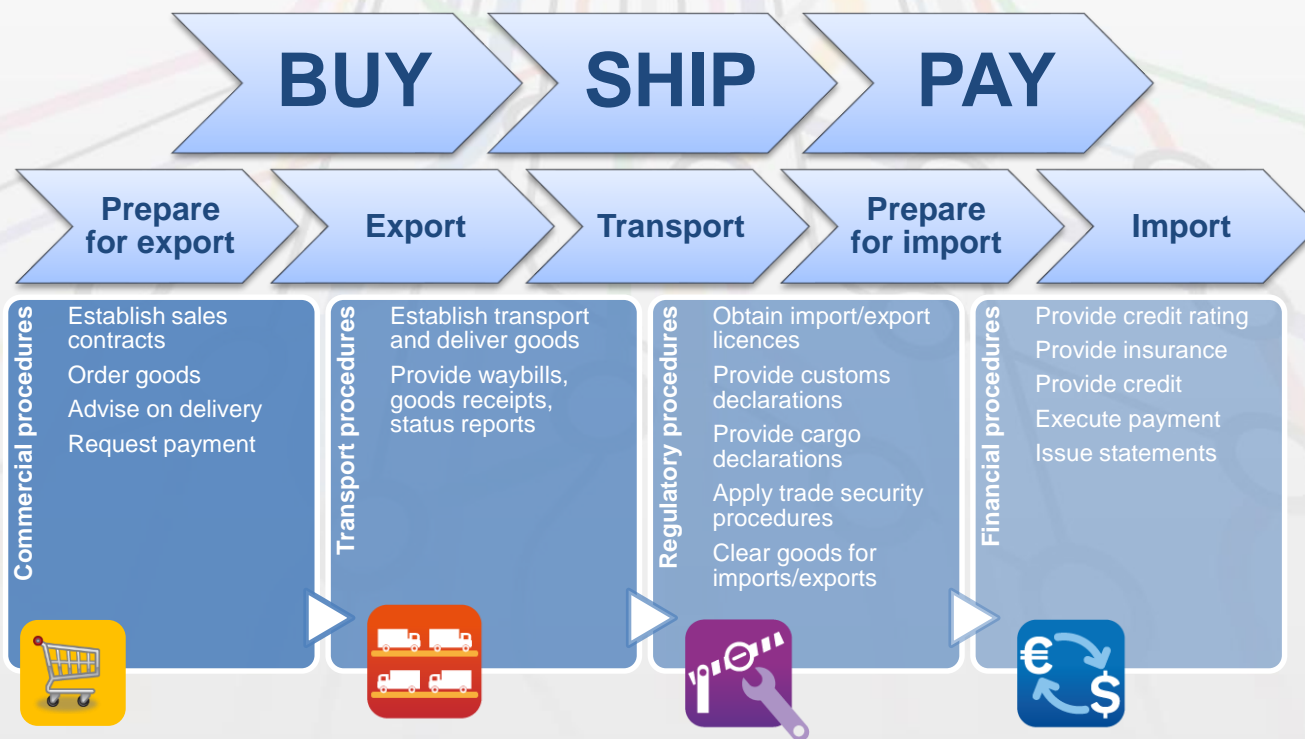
BUY
SHIP
PAY

Prepare for export
Export
Transport
Prepare for import
Import

Commercial procedures
Establish sales contracts
Order goods
Advise on delivery
Request payment

Transport procedures
Establish transport and deliver goods
Provide waybills, goods receipts, status reports

Regulatory procedures
Obtain import/export licences
Provide customs declarations
Provide cargo declarations
Apply trade security procedures
Clear goods for imports/exports

Financial procedures
Provide credit rating
Provide insurance
Provide credit
Execute payment
Issue statements

€
$